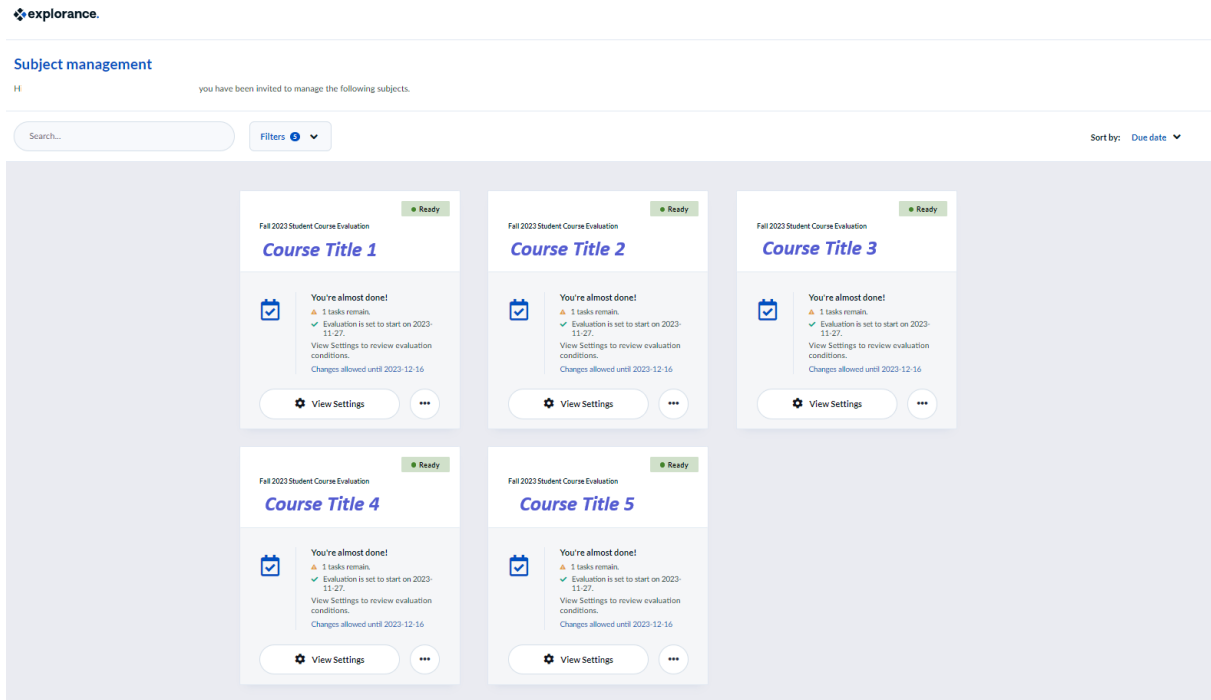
explorance.

Subject management

H you have been invited to manage the following subjects.

Search...

Filters 5

Sort by: Due date

Ready

Fall 2023 Student Course Evaluation

Course Title 1

You're almost done!

1 tasks remain.

Evaluation is set to start on 2023-11-27.

View Settings to review evaluation conditions.

Changes allowed until 2023-12-16

View Settings

•••

Ready

Fall 2023 Student Course Evaluation

Course Title 2

You're almost done!

1 tasks remain.

Evaluation is set to start on 2023-11-27.

View Settings to review evaluation conditions.

Changes allowed until 2023-12-16

View Settings

•••

Ready

Fall 2023 Student Course Evaluation

Course Title 3

You're almost done!

1 tasks remain.

Evaluation is set to start on 2023-11-27.

View Settings to review evaluation conditions.

Changes allowed until 2023-12-16

View Settings

•••

Ready

Fall 2023 Student Course Evaluation

Course Title 4

You're almost done!

1 tasks remain.

Evaluation is set to start on 2023-11-27.

View Settings to review evaluation conditions.

Changes allowed until 2023-12-16

View Settings

•••

Ready

Fall 2023 Student Course Evaluation

Course Title 5

You're almost done!

1 tasks remain.

Evaluation is set to start on 2023-11-27.

View Settings to review evaluation conditions.

Changes allowed until 2023-12-16

View Settings

•••